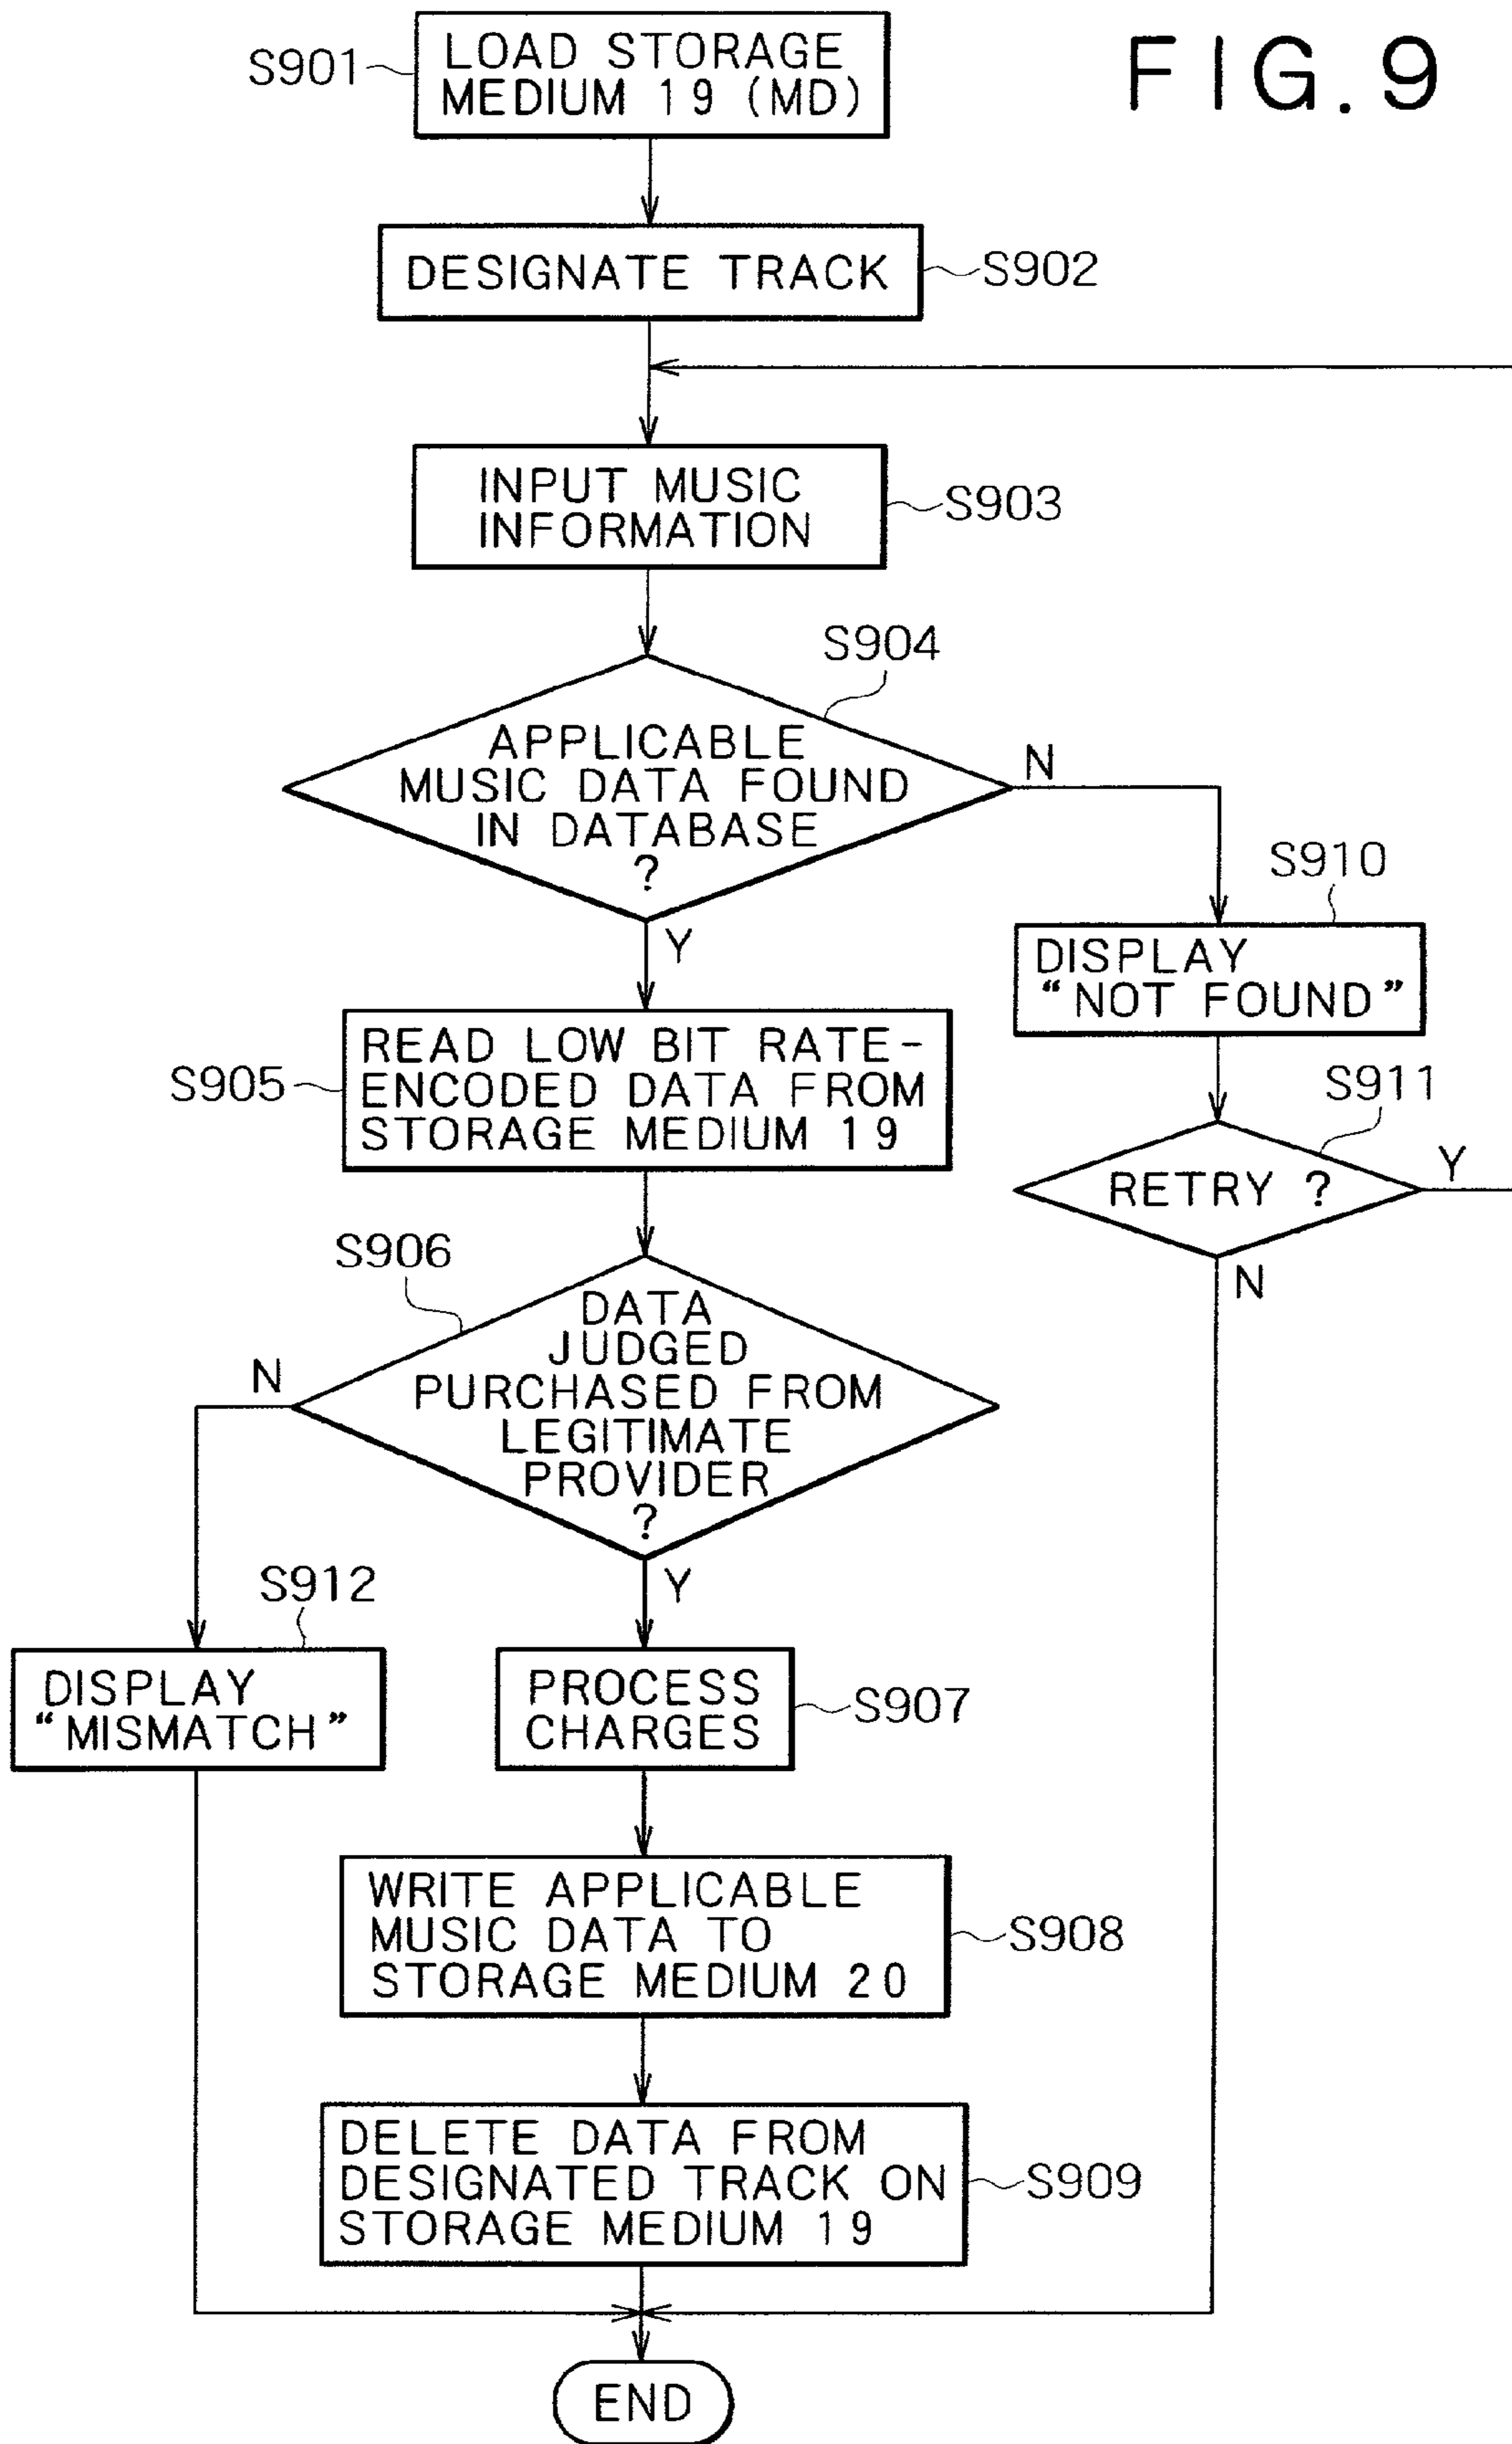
FIG.9

S901 LOAD STORAGE MEDIUM 19 (MD)

DESIGNATE TRACK S902

INPUT MUSIC INFORMATION S903

S904

APPLICABLE MUSIC DATA FOUND IN DATABASE ?

N

S910

DISPLAY "NOT FOUND"

S911

RETRY ?

Y

N

Y

S905 READ LOW BIT RATE-ENCODED DATA FROM STORAGE MEDIUM 19

S906

DATA JUDGED PURCHASED FROM LEGITIMATE PROVIDER ?

N

S912

DISPLAY "MISMATCH"

Y

PROCESS CHARGES S907

WRITE APPLICABLE MUSIC DATA TO STORAGE MEDIUM 20 S908

DELETE DATA FROM DESIGNATED TRACK ON STORAGE MEDIUM 19 S909

END